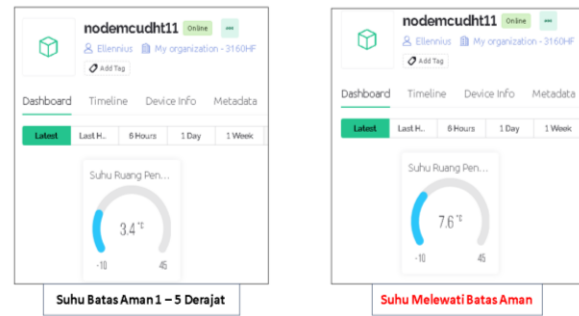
nodemcudht11 Online •••
Ellennius My organization - 3160HF
Add Tag
Dashboard Timeline Device Info Metadata
Latest Last H.. 6 Hours 1 Day 1 Week
Suhu Ruang Pen...
3.4 °C
-10 45

Suhu Batas Aman 1 – 5 Derajat

nodemcudht11 Online •••
Ellennius My organization - 3160HF
Add Tag
Dashboard Timeline Device Info Metadata
Latest Last H.. 6 Hours 1 Day 1 Week
Suhu Ruang Pen...
7.6 °C
-10 45

Suhu Melewati Batas Aman